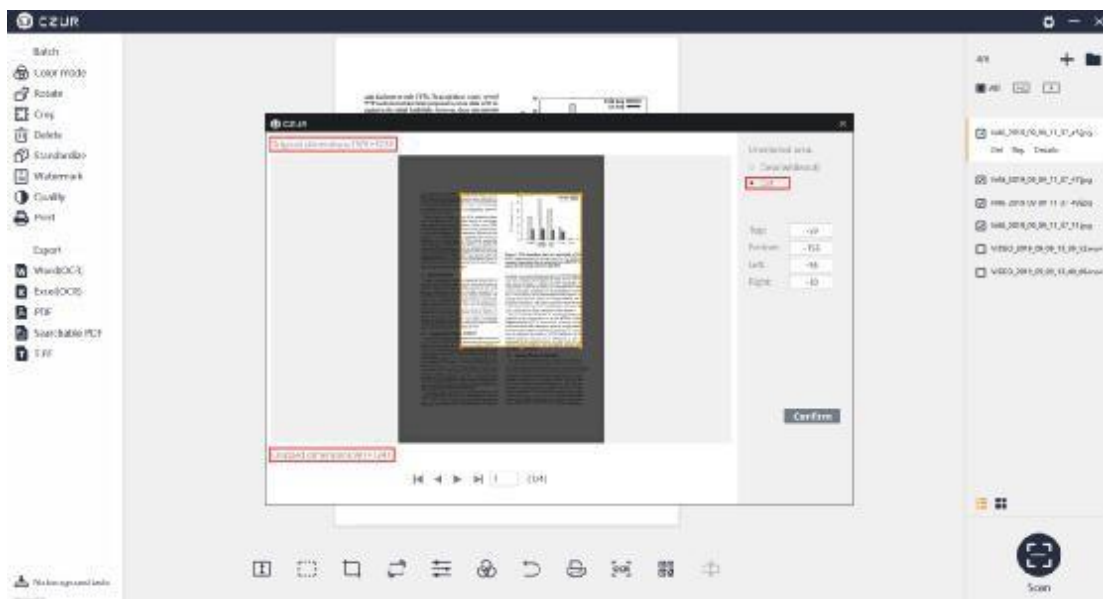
CZUR

Batch
Color mode
Rotate
Crop
Delete
Standardize
Watermark
Quality
Print

Export
Word(OCR)
Excel(OCR)
PDF
Searchable PDF
TIFF

CZUR
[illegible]
Unselected area
Clear (default)
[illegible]
Top: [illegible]
Bottom: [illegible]
Left: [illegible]
Right: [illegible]
Confirm
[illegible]
1 /(4)

All
IMG_2019_09_09_11_37_47.jpg
Del Rep Details
IMG_2019_09_09_11_37_47.jpg
IMG_2019_09_09_11_37_49.jpg
IMG_2019_09_09_11_37_51.jpg
VIDEO_2019_09_09_11_39_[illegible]
VIDEO_2019_09_09_11_40_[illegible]

Scan

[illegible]